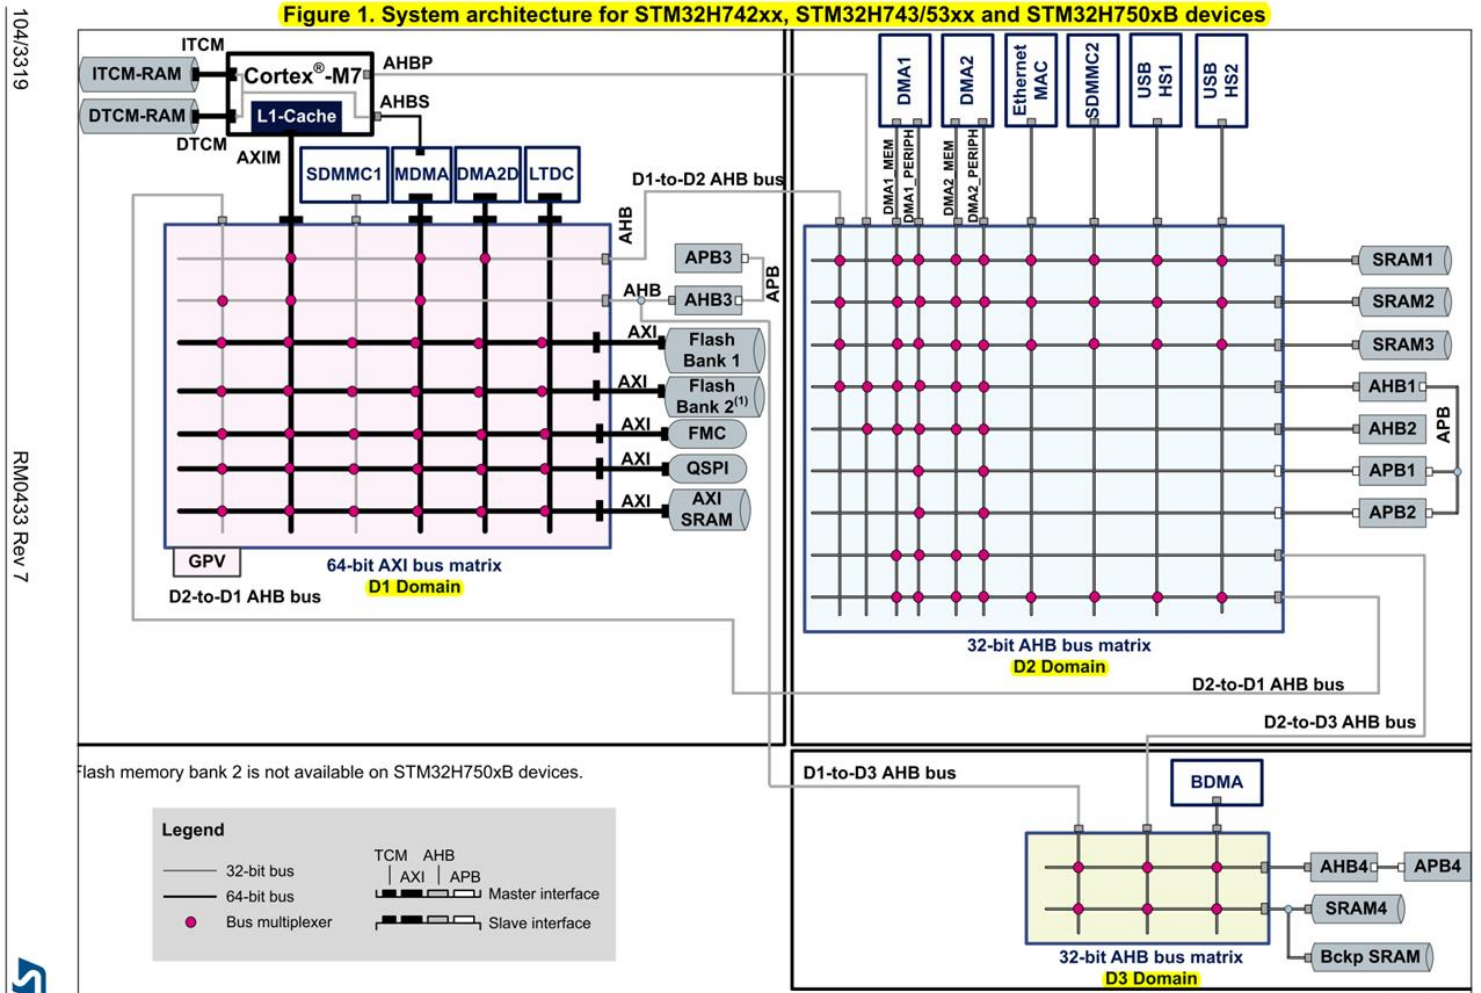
104/3319

RM0433 Rev 7

Figure 1. System architecture for STM32H742xx, STM32H743/53xx and STM32H750xB devices

ITCM
ITCM-RAM
DTCM-RAM
DTCM
Cortex®-M7
L1-Cache
AHBP
AHBS
AXIM
SDMMC1
MDMA
DMA2D
LTDC
D1-to-D2 AHB bus
AHB
APB3
AHB
AHB3
APB
AXI
Flash Bank 1
AXI
Flash Bank 2$^{(1)}$
AXI
FMC
AXI
QSPI
AXI
AXI SRAM
GPV
64-bit AXI bus matrix
D1 Domain
D2-to-D1 AHB bus

DMA1
DMA2
Ethernet MAC
SDMMC2
USB HS1
USB HS2
DMA1_MEM
DMA1_PERIPH
DMA2_MEM
DMA2_PERIPH
SRAM1
SRAM2
SRAM3
AHB1
AHB2
APB1
APB2
APB
32-bit AHB bus matrix
D2 Domain
D2-to-D1 AHB bus
D2-to-D3 AHB bus

D1-to-D3 AHB bus
BDMA
AHB4
APB4
SRAM4
Bckp SRAM
32-bit AHB bus matrix
D3 Domain

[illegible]lash memory bank 2 is not available on STM32H750xB devices.

Legend
32-bit bus
64-bit bus
Bus multiplexer
TCM AHB
AXI APB
Master interface
Slave interface